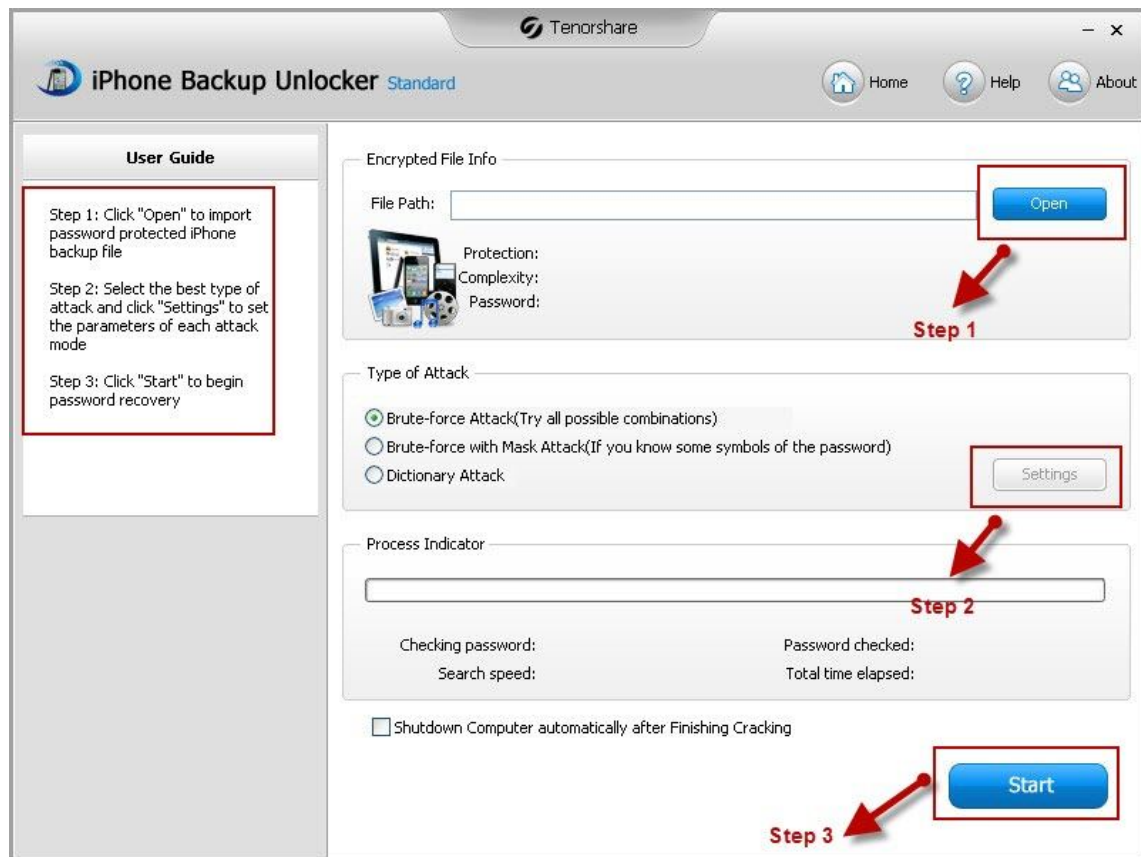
Tenorshare

– ×

iPhone Backup Unlocker Standard

Home Help About

User Guide

Step 1: Click "Open" to import password protected iPhone backup file

Step 2: Select the best type of attack and click "Settings" to set the parameters of each attack mode

Step 3: Click "Start" to begin password recovery

Encrypted File Info

File Path:

Open

Protection:
Complexity:
Password:

Step 1

Type of Attack

Brute-force Attack(Try all possible combinations)

Brute-force with Mask Attack(If you know some symbols of the password)

Dictionary Attack

Settings

Process Indicator

Step 2

Checking password:
Search speed:

Password checked:
Total time elapsed:

Shutdown Computer automatically after Finishing Cracking

Start

Step 3